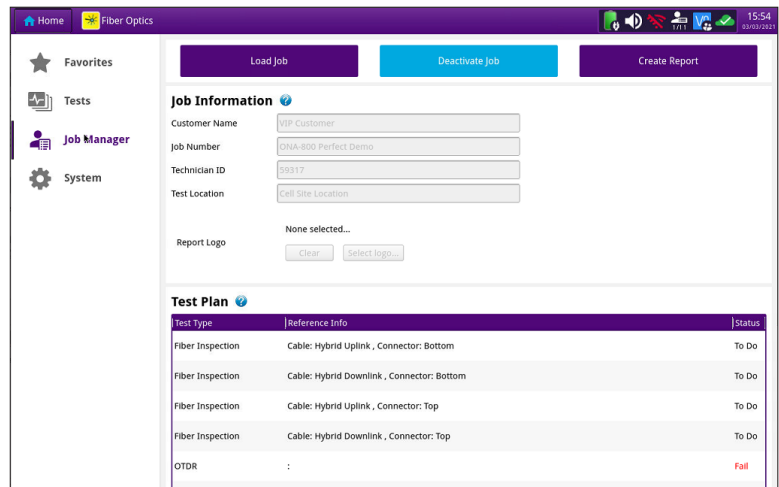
Home Fiber Optics

1/11 15:54 03/03/2021

Favorites

Tests

Job Manager

System

Load Job

Deactivate Job

Create Report

Job Information

Customer Name VIP Customer

Job Number ONA-800 Perfect Demo

Technician ID 59317

Test Location Cell Site Location

Report Logo

None selected...

Clear

Select logo...

Test Plan

| Test Type | Reference Info | Status |
|---|---|---|
| Fiber Inspection | Cable: Hybrid Uplink , Connector: Bottom | To Do |
| Fiber Inspection | Cable: Hybrid Downlink , Connector: Bottom | To Do |
| Fiber Inspection | Cable: Hybrid Uplink , Connector: Top | To Do |
| Fiber Inspection | Cable: Hybrid Downlink , Connector: Top | To Do |
| OTDR | : | Fail |